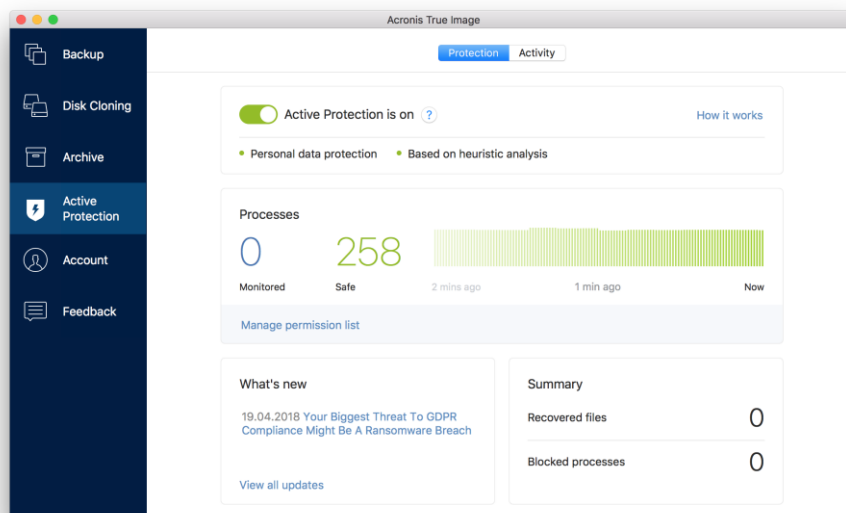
Acronis True Image

Backup

Disk Cloning

Archive

Active Protection

Account

Feedback

Protection | Activity

Active Protection is on ?

How it works

• Personal data protection • Based on heuristic analysis

Processes

0
Monitored

258
Safe

2 mins ago 1 min ago Now

Manage permission list

What's new

19.04.2018 Your Biggest Threat To GDPR Compliance Might Be A Ransomware Breach

View all updates

Summary

Recovered files 0

Blocked processes 0